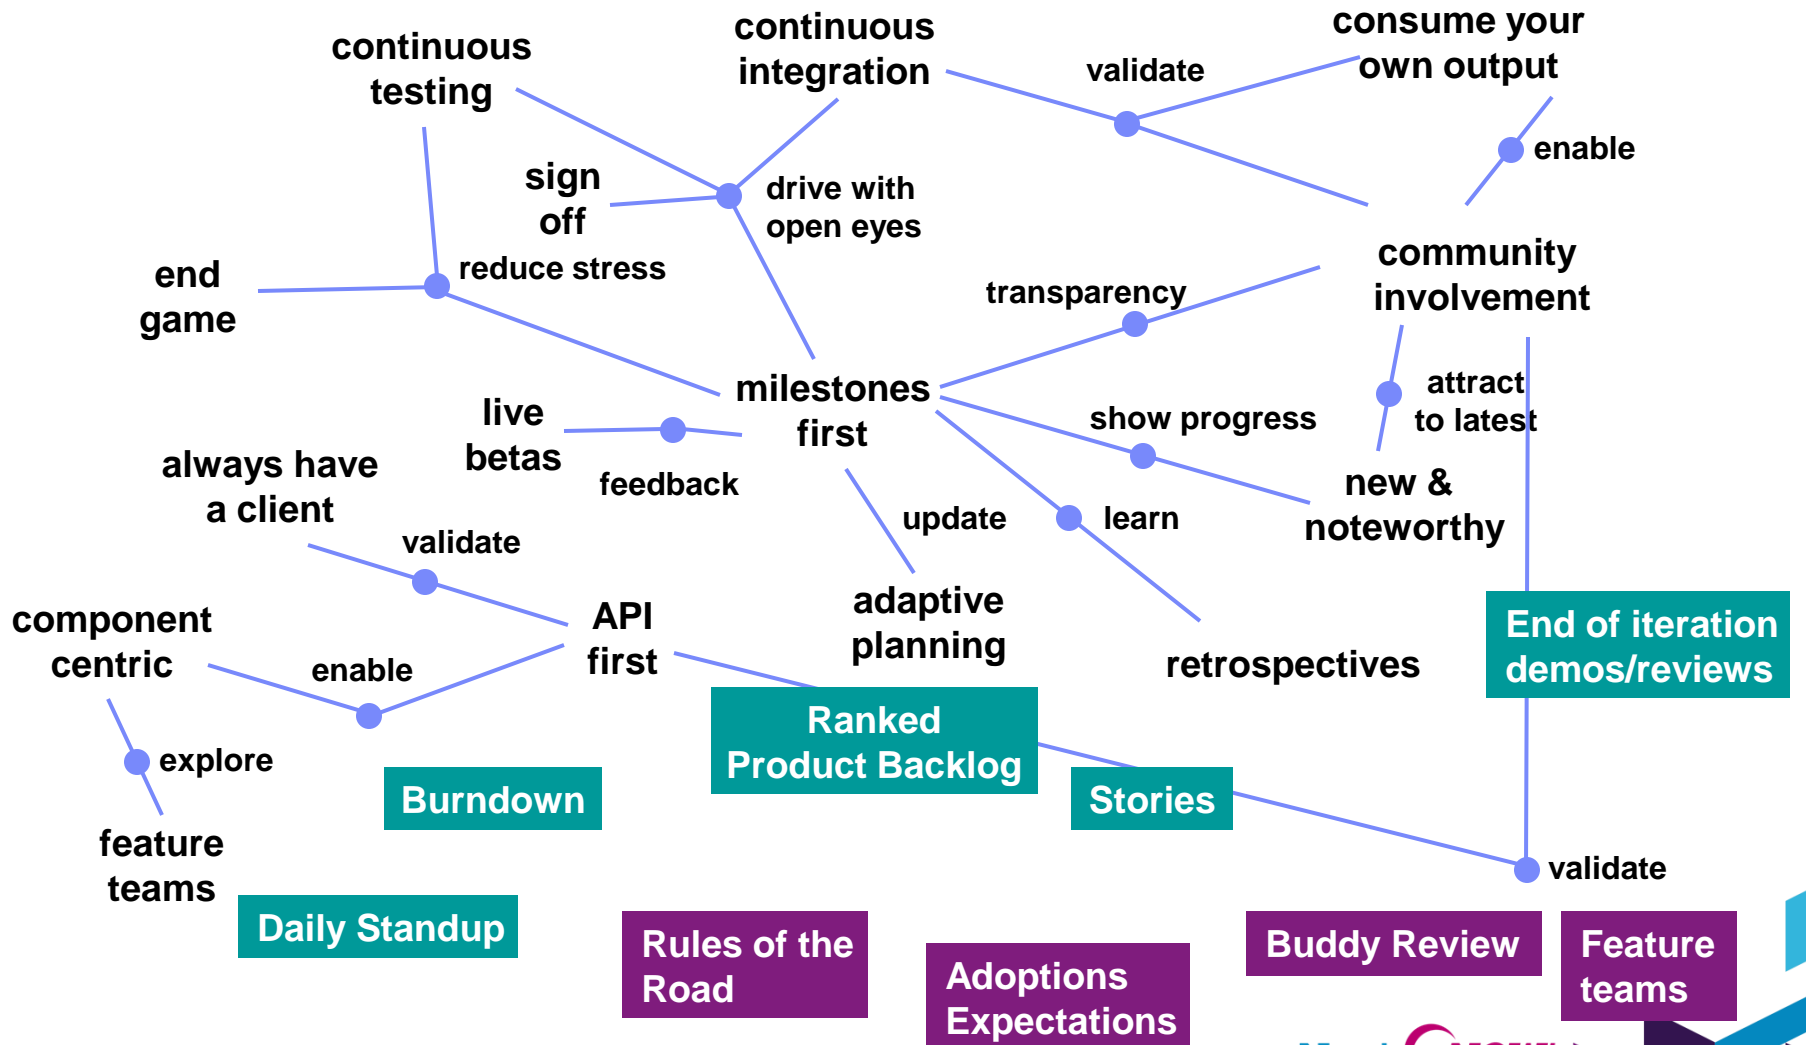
continuous testing

continuous integration

validate

consume your own output

enable

sign off

drive with open eyes

end game

reduce stress

transparency

community involvement

milestones first

live betas

feedback

show progress

attract to latest

always have a client

new & noteworthy

update

learn

validate

API first

adaptive planning

retrospectives

End of iteration demos/reviews

component centric

enable

Ranked Product Backlog

explore

Burndown

Stories

feature teams

validate

Daily Standup

Rules of the Road

Adoptions Expectations

Buddy Review

Feature teams